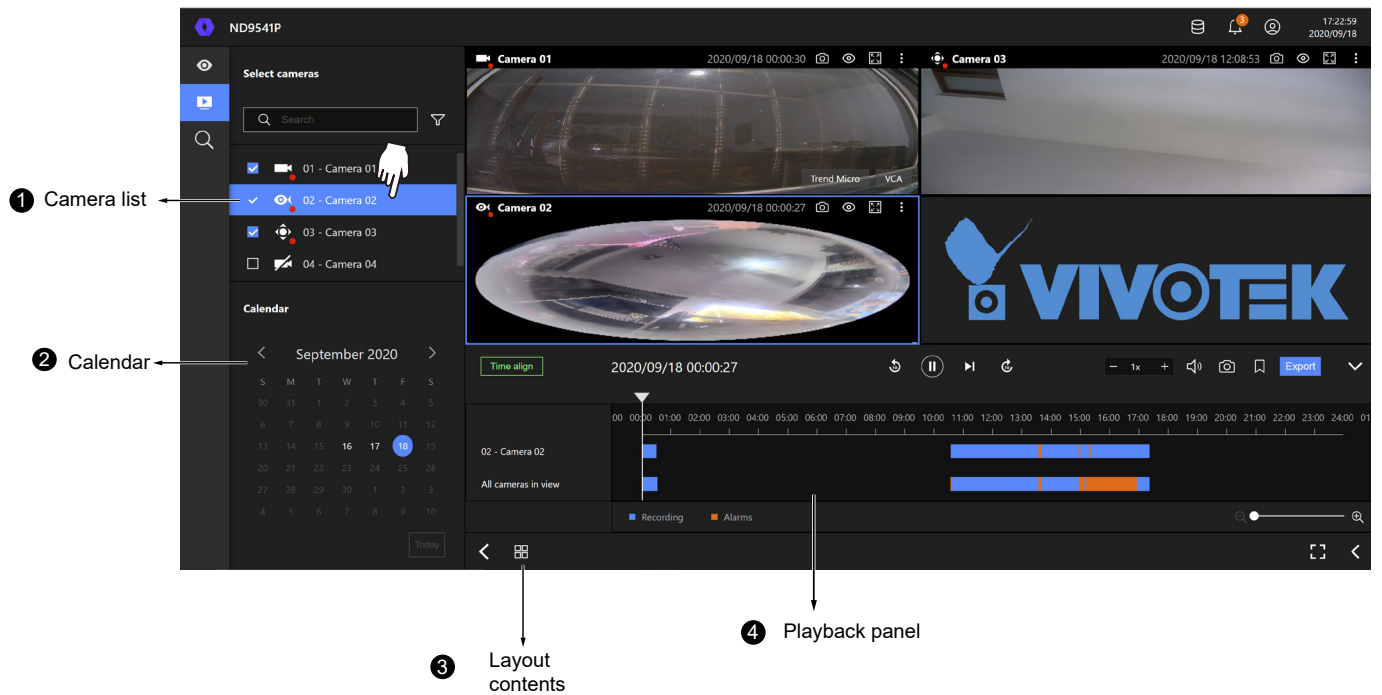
ND9541P

3

17:22:59
2020/09/18

Select cameras

Search

01 - Camera 01
02 - Camera 02
03 - Camera 03
04 - Camera 04

Calendar

September 2020

| S | M | T | W | T | F | S |
|---|---|---|---|---|---|---|
| 30 | 31 | 1 | 2 | 3 | 4 | 5 |
| 6 | 7 | 8 | 9 | 10 | 11 | 12 |
| 13 | 14 | 15 | 16 | 17 | 18 | 19 |
| 20 | 21 | 22 | 23 | 24 | 25 | 26 |
| 27 | 28 | 29 | 30 | 1 | 2 | 3 |
| 4 | 5 | 6 | 7 | 8 | 9 | 10 |

Today

Camera 01 2020/09/18 00:00:30
Trend Micro VCA
Camera 03 2020/09/18 12:08:53
Camera 02 2020/09/18 00:00:27

VIVOTEK

Time align
2020/09/18 00:00:27
1x
Export

00 00:00 01:00 02:00 03:00 04:00 05:00 06:00 07:00 08:00 09:00 10:00 11:00 12:00 13:00 14:00 15:00 16:00 17:00 18:00 19:00 20:00 21:00 22:00 23:00 24:00 01

02 - Camera 02
All cameras in view

Recording Alarms

1 Camera list
2 Calendar
3 Layout contents
4 Playback panel